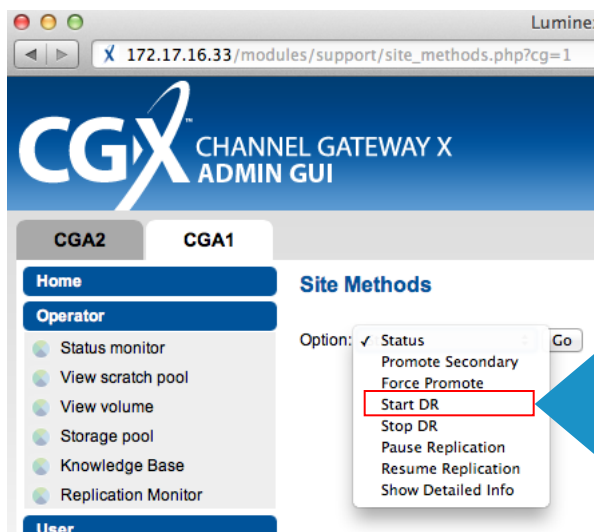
Lumine

172.17.16.33/modules/support/site_methods.php?cg=1

CGX™ CHANNEL GATEWAY X ADMIN GUI

CGA2 CGA1

Home
Operator
Status monitor
View scratch pool
View volume
Storage pool
Knowledge Base
Replication Monitor
User

Site Methods

Option: ✓ Status
Promote Secondary
Force Promote
Start DR
Stop DR
Pause Replication
Resume Replication
Show Detailed Info

Go